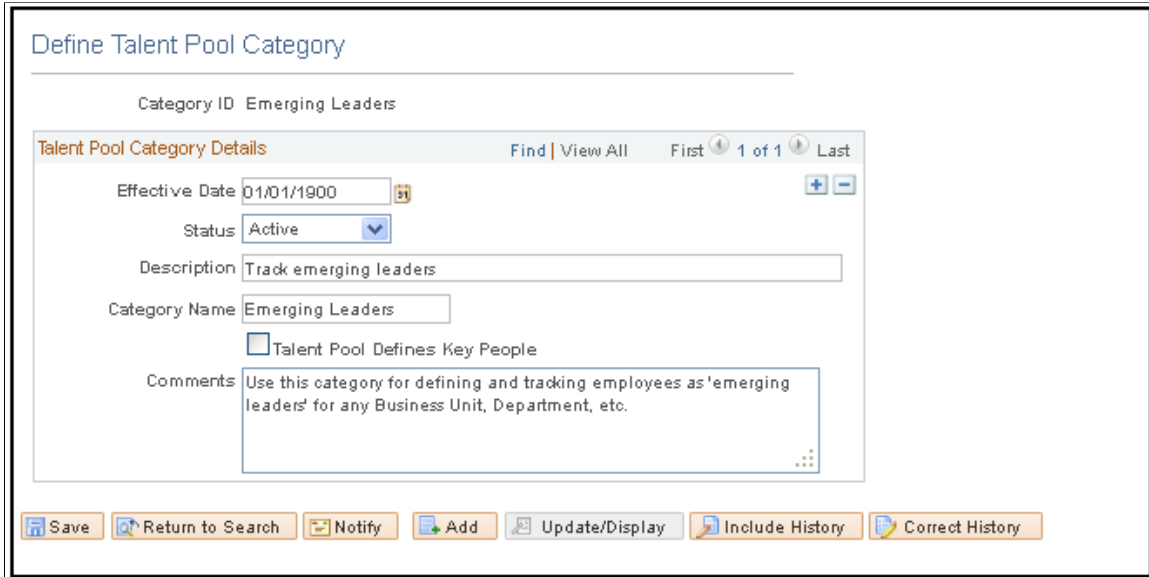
Define Talent Pool Category

Category ID Emerging Leaders

Talent Pool Category Details

Find | View All First 1 of 1 Last

Effective Date 01/01/1900

Status Active

Description Track emerging leaders

Category Name Emerging Leaders

Talent Pool Defines Key People

Comments Use this category for defining and tracking employees as 'emerging leaders' for any Business Unit, Department, etc.

Save Return to Search Notify Add Update/Display Include History Correct History